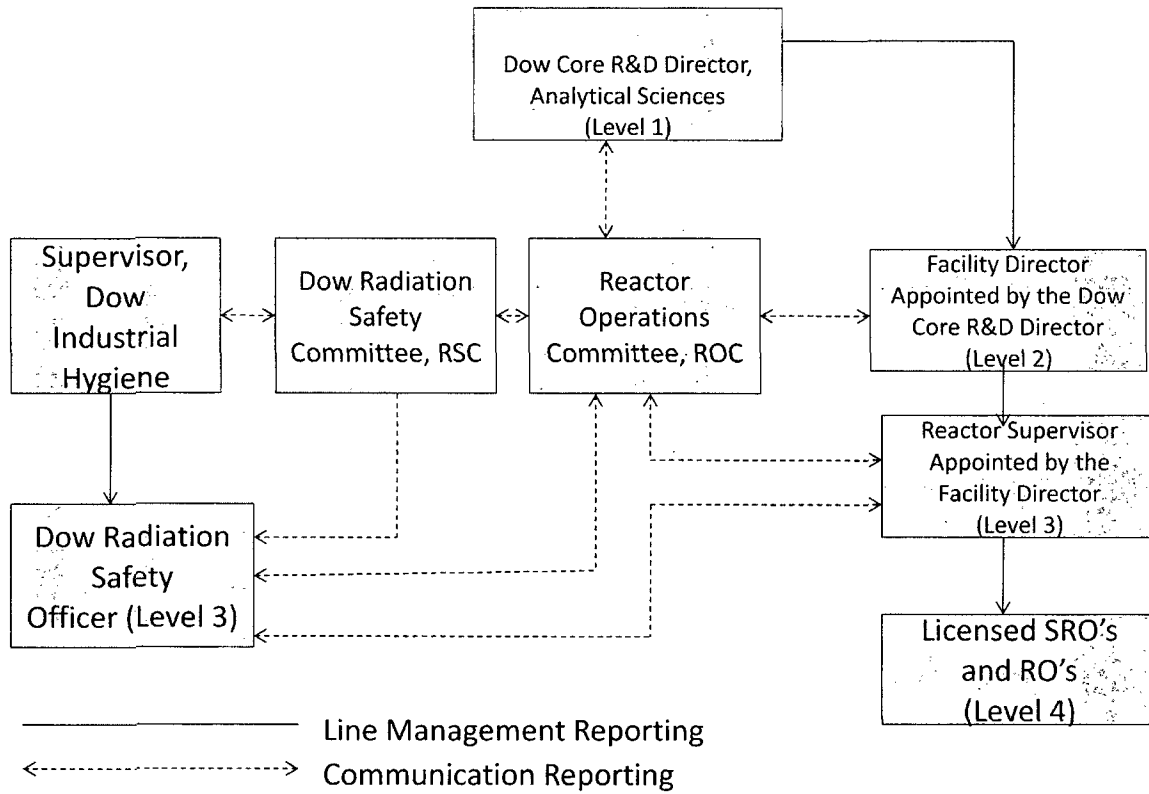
Dow Core R&D Director, Analytical Sciences (Level 1)

Supervisor, Dow Industrial Hygiene

Dow Radiation Safety Committee, RSC

Reactor Operations Committee, ROC

Facility Director Appointed by the Dow Core R&D Director (Level 2)

Reactor Supervisor Appointed by the Facility Director (Level 3)

Dow Radiation Safety Officer (Level 3)

Licensed SRO's and RO's (Level 4)

Line Management Reporting

Communication Reporting